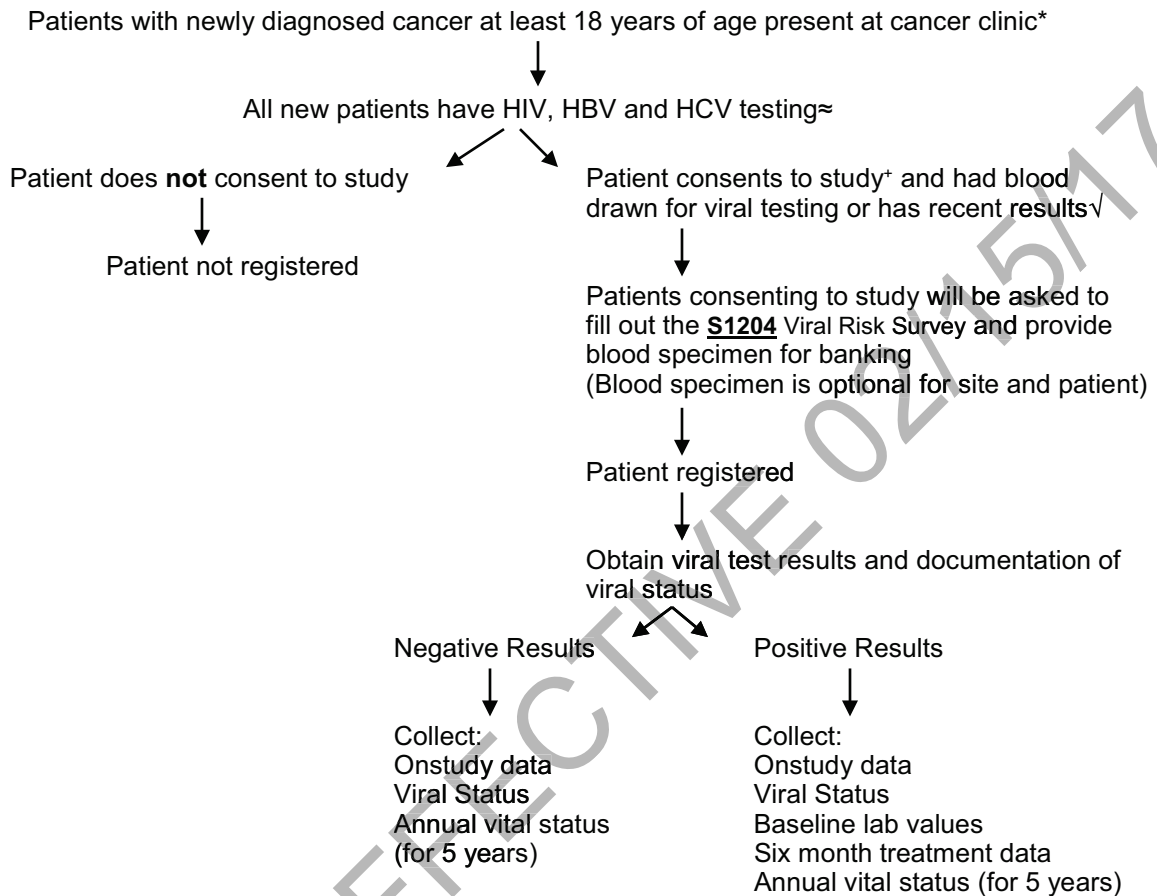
Patients with newly diagnosed cancer at least 18 years of age present at cancer clinic*

All new patients have HIV, HBV and HCV testing≈

Patient does **not** consent to study

Patient not registered

Patient consents to study⁺ and had blood drawn for viral testing or has recent results√

Patients consenting to study will be asked to fill out the **S1204** Viral Risk Survey and provide blood specimen for banking
(Blood specimen is optional for site and patient)

Patient registered

Obtain viral test results and documentation of viral status

Negative Results

Collect:
Onstudy data
Viral Status
Annual vital status (for 5 years)

Positive Results

Collect:
Onstudy data
Viral Status
Baseline lab values
Six month treatment data
Annual vital status (for 5 years)

EFFECTIVE 02/15/17